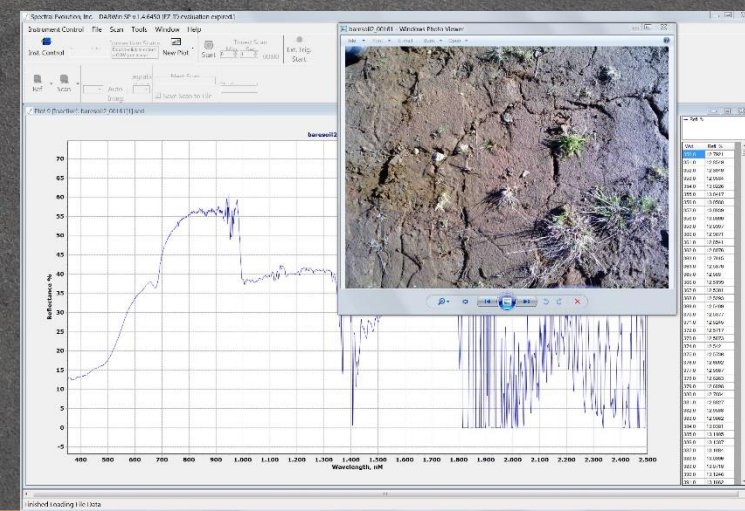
Spectral Evolution, Inc. DARWin SP v 1.4.6450 (EZ ID evaluation expired)

Instrument Control File Scan Tools Window Help

Inst. Control

New Plot

Start

Ext. Trig. Start

Ref Scan

Auto Integ.

Save Scan to File

Plot 0 [baresoil2_00141] and

baresoil2

baresoil2_00141 - Windows Photo Viewer

File Print E-mail Burn Open

Refl %

| Wvl | Refl % |
|---|---|
| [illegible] | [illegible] |

Reflectance %

Wavelength, nM

70
65
60
55
50
45
40
35
30
25
20
15
10
5
0
-5

400 500 600 700 800 900 1,000 1,100 1,200 1,300 1,400 1,500 1,600 1,700 1,800 1,900 2,000 2,100 2,200 2,300 2,400 2,500

Finished Loading File Data